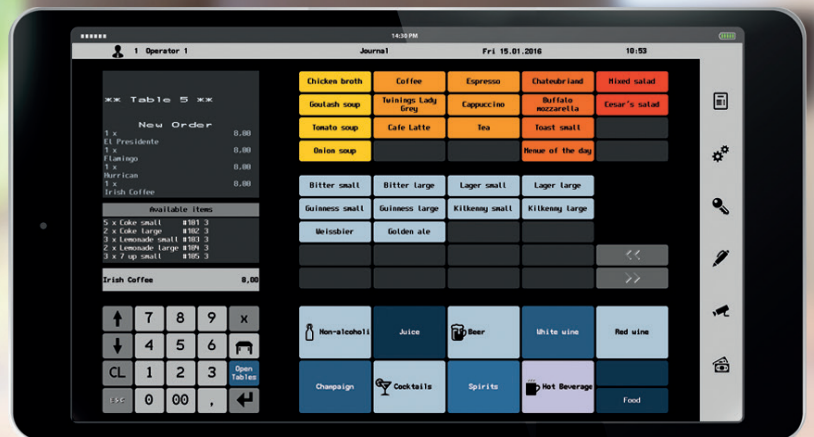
14:30 PM

1 Operator 1 Journal Fri 15.01.2016 10:53

** Table 5 **

New Order

1 x 0.00
El Presidente
1 x 0.00
Flamingo
1 x 0.00
Hurrican
1 x 0.00
Irish Coffee

Available items

5 x Coke small #101 3
2 x Coke large #102 3
3 x Lemonade small #103 3
2 x Lemonade large #104 3
3 x 7 up small #105 3

Irish Coffee 0,00

| Chicken broth | Coffee | Espresso | Chateubriand | Mixed salad |
|---|---|---|---|---|
| Goulash soup | Twinings Lady Grey | Cappuccino | Buffalo mozzarella | Cesar's salad |
| Tomato soup | Cafe Latte | Tea | Toast small | |
| Onion soup | | | Menue of the day | |

| Bitter small | Bitter large | Lager small | Lager large |
|---|---|---|---|
| Guinness small | Guinness large | Kilkenny small | Kilkenny large |
| Weissbier | Golden ale | | |

<< >>

7 8 9 x
4 5 6
CL 1 2 3 Open Tables
Esc 0 00 ,

Non-alcoholi Juice Beer White wine Red wine
Champaign Cocktails Spirits Hot Beverage Food